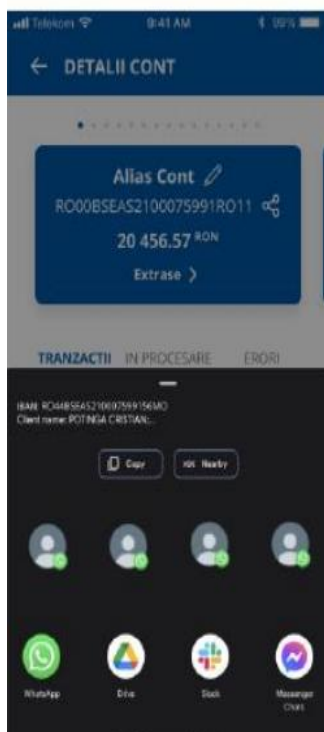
Telekom 9:41 AM 100%

← DETALII CONT

Alias Cont

RO00BSEAS2100075991RO11

20 456.57 RON

Extrase >

TRANZACTII IN PROCESARE ERORI

IBAN: RO48BSEAS2100075991560MO
Client name: ROTINGA CRISTIAN...

Copy

Nearby

WhatsApp

Drive

Slack

Messenger Chats